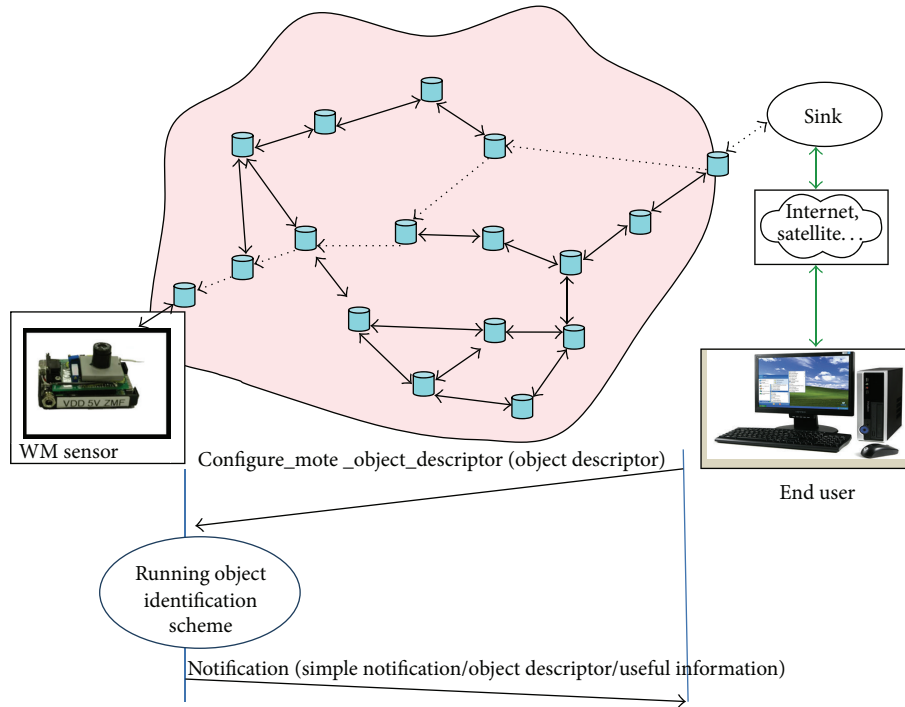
Sink

Internet, satellite. . .

VDD 5V ZMF

WM sensor

Configure_mote _object_descriptor (object descriptor)

End user

Running object identification scheme

Notification (simple notification/object descriptor/useful information)